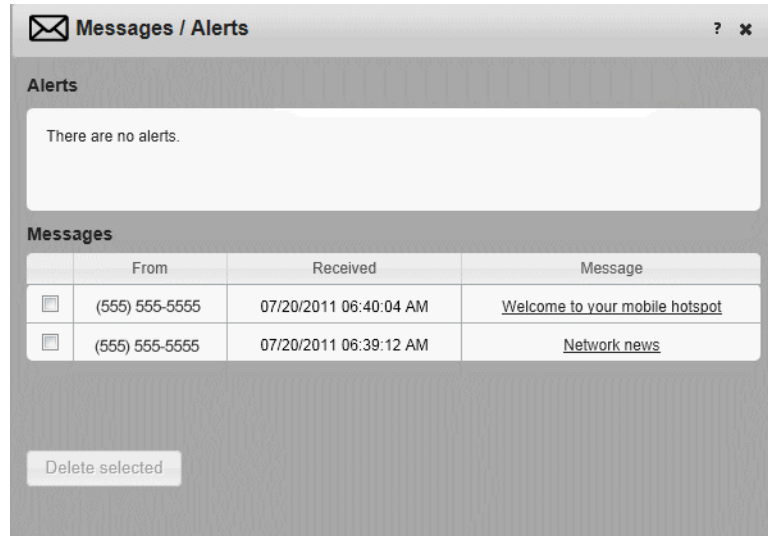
Messages / Alerts ? ✖

Alerts

There are no alerts.

Messages

| | From | Received | Message |
|---|---|---|---|
| ☐ | (555) 555-5555 | 07/20/2011 06:40:04 AM | Welcome to your mobile hotspot |
| ☐ | (555) 555-5555 | 07/20/2011 06:39:12 AM | Network news |

Delete selected